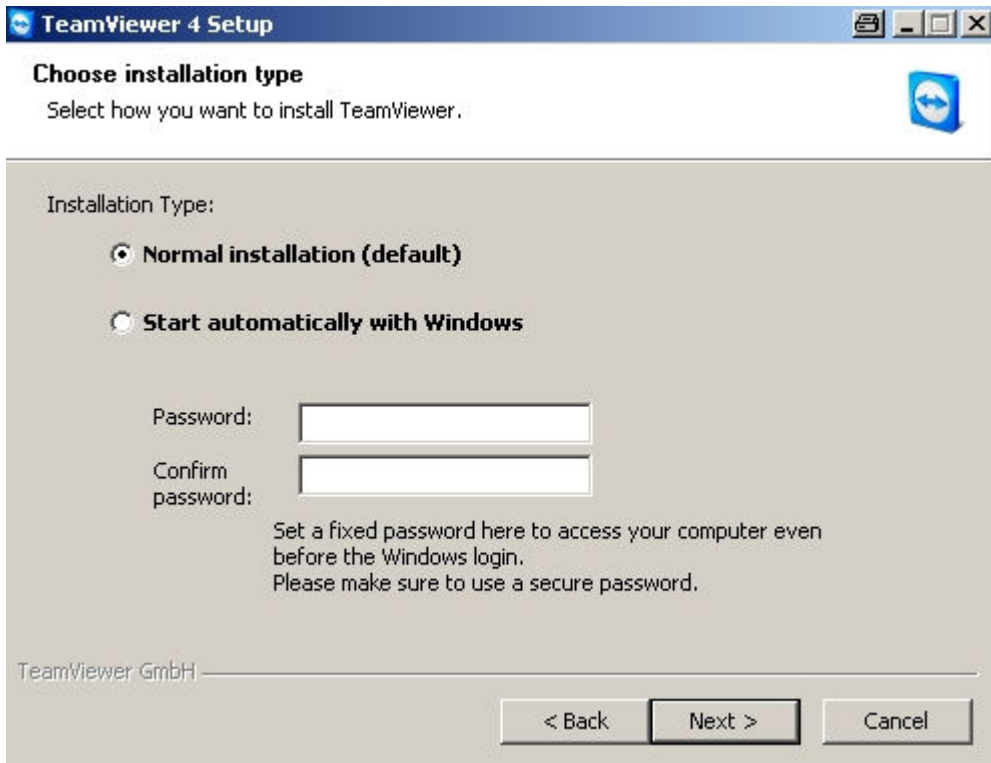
TeamViewer 4 Setup

Choose installation type
Select how you want to install TeamViewer.

Installation Type:

Normal installation (default)

Start automatically with Windows

Password:

Confirm password:

Set a fixed password here to access your computer even before the Windows login.
Please make sure to use a secure password.

TeamViewer GmbH

< Back
Next >
Cancel